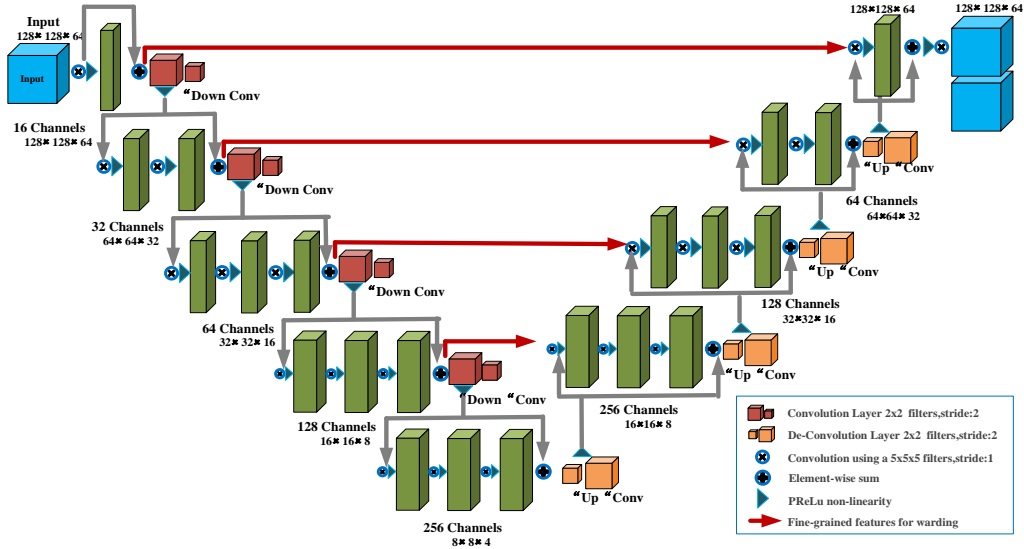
Input
128✖128✖64

Input

"Down Conv

16 Channels
128✖128✖64

"Down Conv

32 Channels
64✖64✖32

"Down Conv

64 Channels
32✖32✖16

"Down "Conv

128 Channels
16✖16✖8

256 Channels
8✖8✖4

"Up "Conv

256 Channels
16✖16✖8

"Up "Conv

128 Channels
32✖32✖16

"Up "Conv

64 Channels
64✖64✖32

"Up "Conv

128✖128✖64

128✖128✖64

Convolution Layer 2x2 filters,stride:2
De-Convolution Layer 2x2 filters,stride:2
Convolution using a 5x5x5 filters,stride:1
Element-wise sum
PReLu non-linearity
Fine-grained features for warding